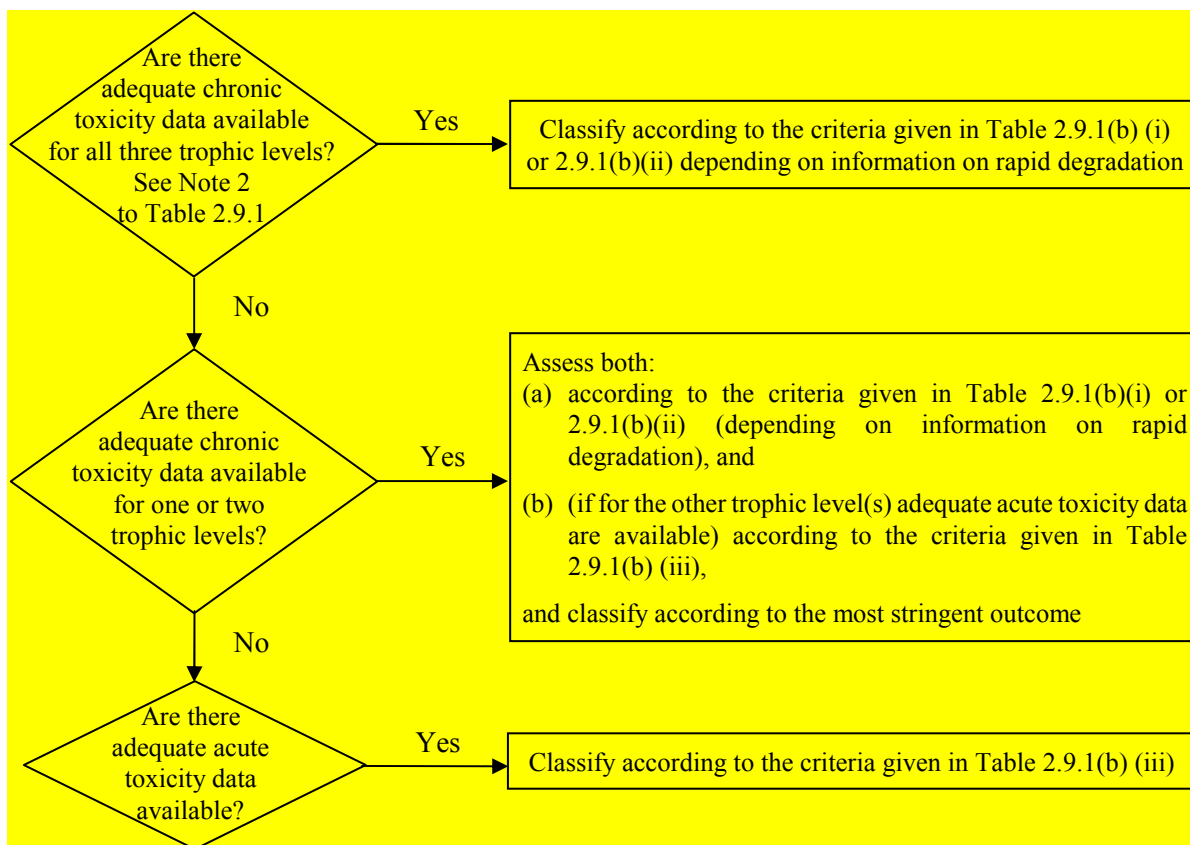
Are there adequate chronic toxicity data available for all three trophic levels? See Note 2 to Table 2.9.1

Yes

Classify according to the criteria given in Table 2.9.1(b) (i) or 2.9.1(b)(ii) depending on information on rapid degradation

No

Are there adequate chronic toxicity data available for one or two trophic levels?

Yes

Assess both:
(a) according to the criteria given in Table 2.9.1(b)(i) or 2.9.1(b)(ii) (depending on information on rapid degradation), and

(b) (if for the other trophic level(s) adequate acute toxicity data are available) according to the criteria given in Table 2.9.1(b) (iii),

and classify according to the most stringent outcome

No

Are there adequate acute toxicity data available?

Yes

Classify according to the criteria given in Table 2.9.1(b) (iii)